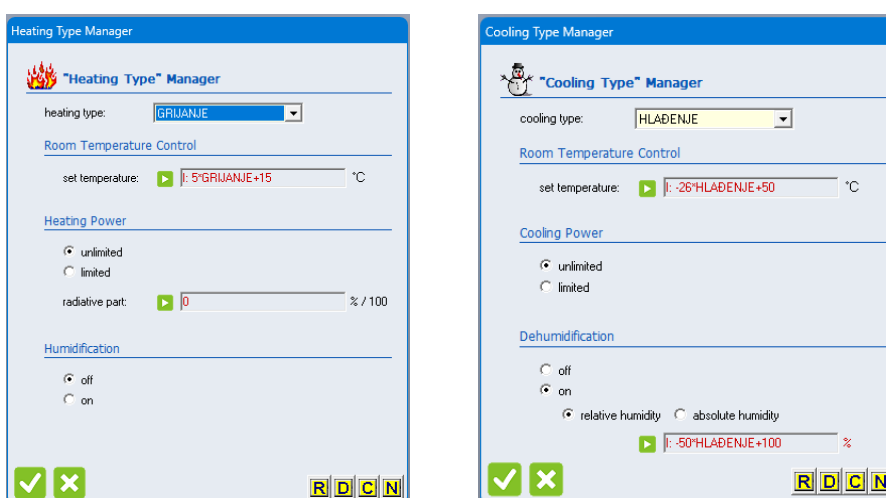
Heating Type Manager

"Heating Type" Manager

heating type: GRIJANJE

Room Temperature Control

set temperature: I: 5*GRIJANJE+15 °C

Heating Power

unlimited
limited

radiative part: 0 % / 100

Humidification

off
on

R D C N

Cooling Type Manager

"Cooling Type" Manager

cooling type: HLAĐENJE

Room Temperature Control

set temperature: I: -26*HLAĐENJE+50 °C

Cooling Power

unlimited
limited

Dehumidification

off
on

relative humidity absolute humidity

I: -50*HLAĐENJE+100 %

R D C N